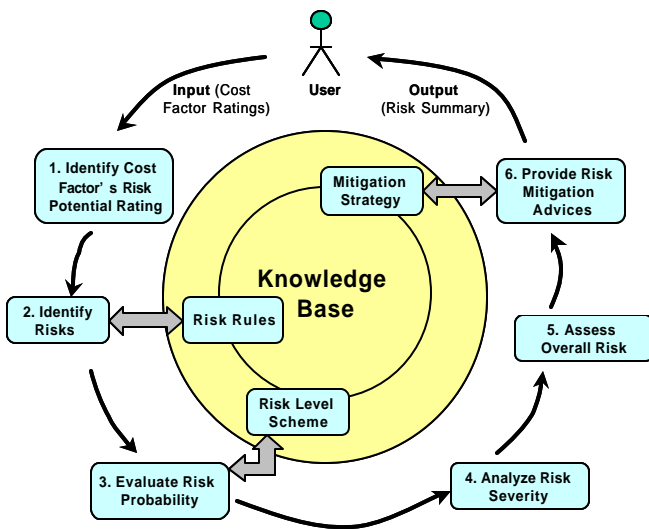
User

Input (Cost Factor Ratings)

Output (Risk Summary)

1. Identify Cost Factor’ s Risk Potential Rating

6. Provide Risk Mitigation Advices

Mitigation Strategy

Knowledge Base

2. Identify Risks

Risk Rules

5. Assess Overall Risk

Risk Level Scheme

3. Evaluate Risk Probability

4. Analyze Risk Severity